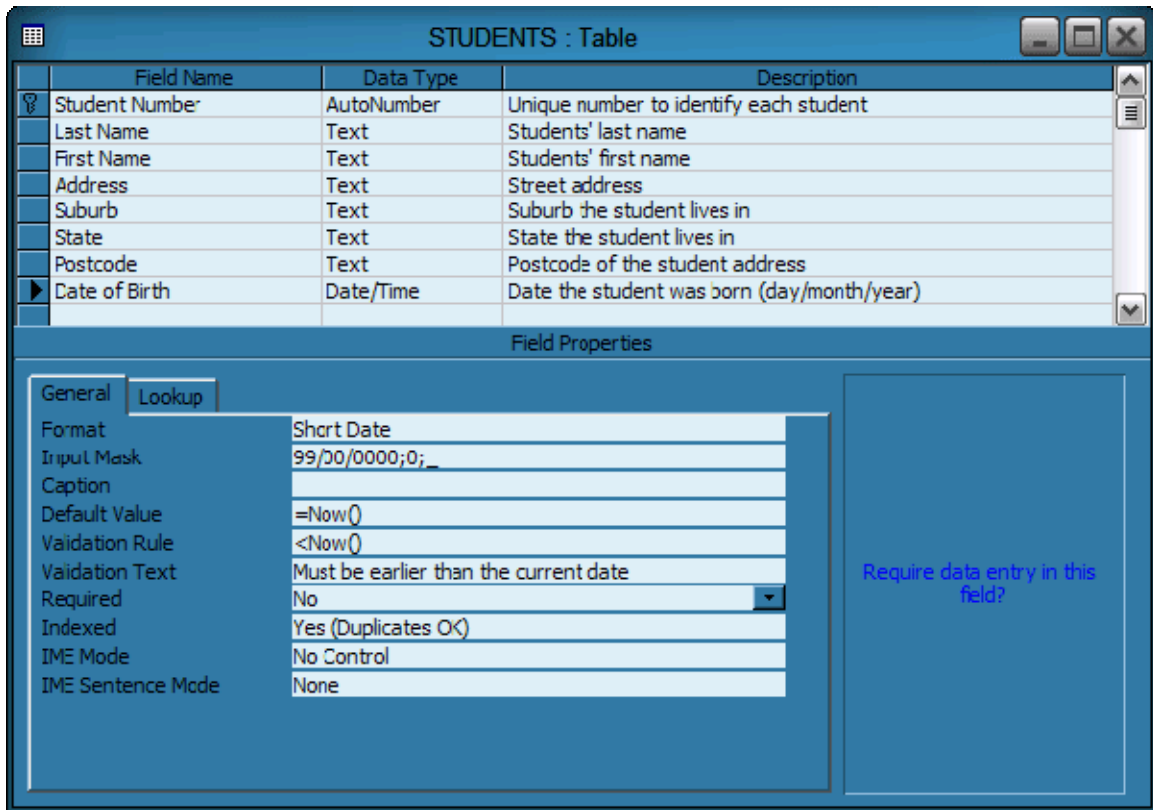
STUDENTS : Table

| Field Name | Data Type | Description |
|---|---|---|
| Student Number | AutoNumber | Unique number to identify each student |
| Last Name | Text | Students' last name |
| First Name | Text | Students' first name |
| Address | Text | Street address |
| Suburb | Text | Suburb the student lives in |
| State | Text | State the student lives in |
| Postcode | Text | Postcode of the student address |
| Date of Birth | Date/Time | Date the student was born (day/month/year) |

Field Properties

General Lookup

| | |
|---|---|
| Format | Short Date |
| Input Mask | 99/00/0000;0;_ |
| Caption | |
| Default Value | =Now() |
| Validation Rule | <Now() |
| Validation Text | Must be earlier than the current date |
| Required | No |
| Indexed | Yes (Duplicates OK) |
| IME Mode | No Control |
| IME Sentence Mode | None |

Require data entry in this field?